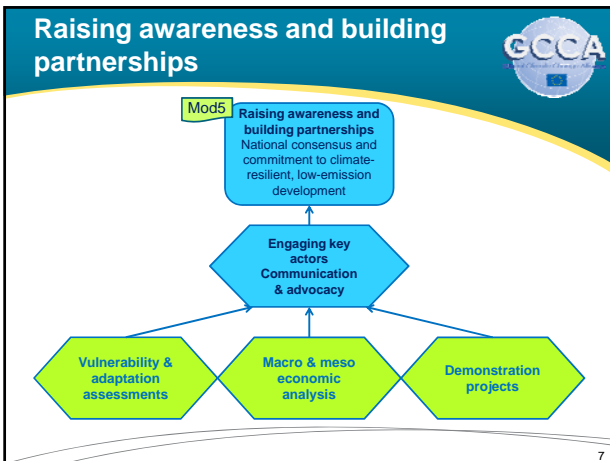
Raising awareness and building partnerships

GCCA

Mod5

Raising awareness and building partnerships
National consensus and commitment to climate-resilient, low-emission development

Engaging key actors
Communication & advocacy

Vulnerability & adaptation assessments

Macro & meso economic analysis

Demonstration projects

7